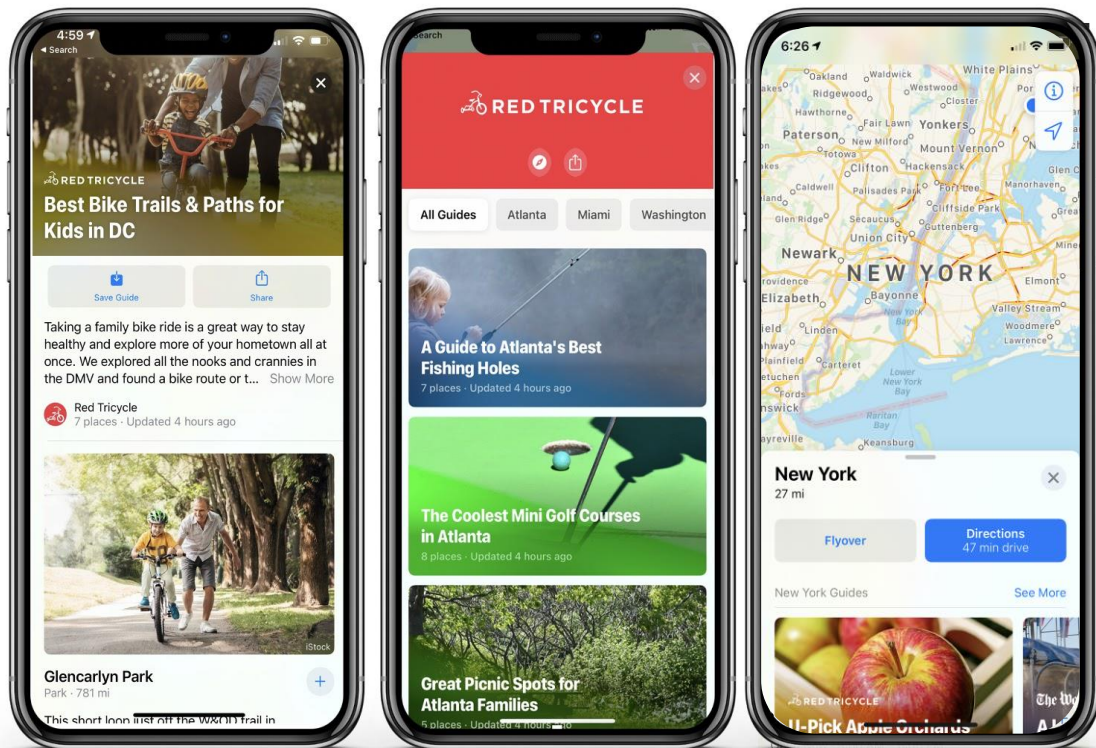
4:59
◂ Search

RED TRICYCLE
Best Bike Trails & Paths for Kids in DC

Save Guide
Share

Taking a family bike ride is a great way to stay healthy and explore more of your hometown all at once. We explored all the nooks and crannies in the DMV and found a bike route or t... Show More

Red Tricycle
7 places · Updated 4 hours ago

iStock

Glencarlyn Park
Park · 781 mi

This short loop just off the W&OD trail in

Search

RED TRICYCLE

All Guides
Atlanta
Miami
Washington

A Guide to Atlanta's Best Fishing Holes
7 places · Updated 4 hours ago

The Coolest Mini Golf Courses in Atlanta
8 places · Updated 4 hours ago

Great Picnic Spots for Atlanta Families
5 places · Updated 4 hours ago

6:26

Oakland
Waldwick
White Plains
Ridgewood
Westwood
Hawthorne
Closter
Paterson
Fair Lawn
Yonkers
New Milford
Mount Vernon
Totowa
Clifton
Hackensack
Caldwell
Palisades Park
Fort Lee
Manorhaven
Glen Ridge
Secaucus
Cliffside Park
Guttenberg
Union City
Newark
NEW YORK
Elmont
Elizabeth
Bayonne
Valley Stream
Linden
New York Bay
Woodmere
Lawrence
Plainfield
Carteret
Lower New York Bay
Raritan Bay
Keansburg
Glen Co

New York
27 mi

Flyover
Directions
47 min drive

New York Guides
See More

RED TRICYCLE
U-Pick Apple Orchards
The W
A